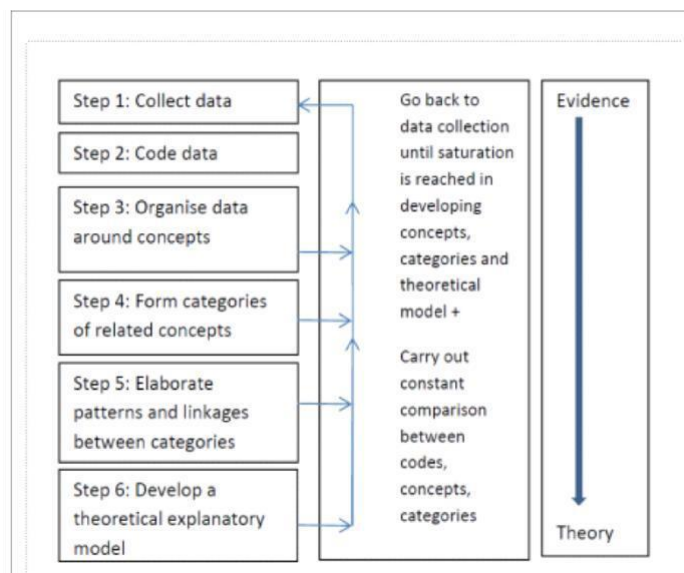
Step 1: Collect data

Step 2: Code data

Step 3: Organise data around concepts

Step 4: Form categories of related concepts

Step 5: Elaborate patterns and linkages between categories

Step 6: Develop a theoretical explanatory model

Go back to data collection until saturation is reached in developing concepts, categories and theoretical model +

Carry out constant comparison between codes, concepts, categories

Evidence

Theory